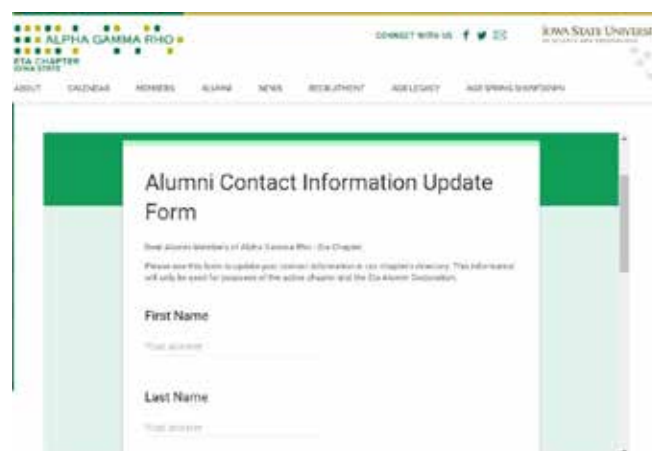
ALPHA GAMMA RHO
ETA CHAPTER
IOWA STATE

CONNECT WITH US

IOWA STATE UNIVERS

ABOUT CALENDAR MEMBERS ALUMNI NEWS RECRUITMENT AGR LEGACY AGR SPRING SHOWTOWN

Alumni Contact Information Update Form

Dear Alumni Members of Alpha Gamma Rho - Eta Chapter,

Please use this form to update your contact information in our chapter's directory. This information will only be used for purposes of the active chapter and the Eta Alumni Corporation.

First Name

Your answer

Last Name

Your answer